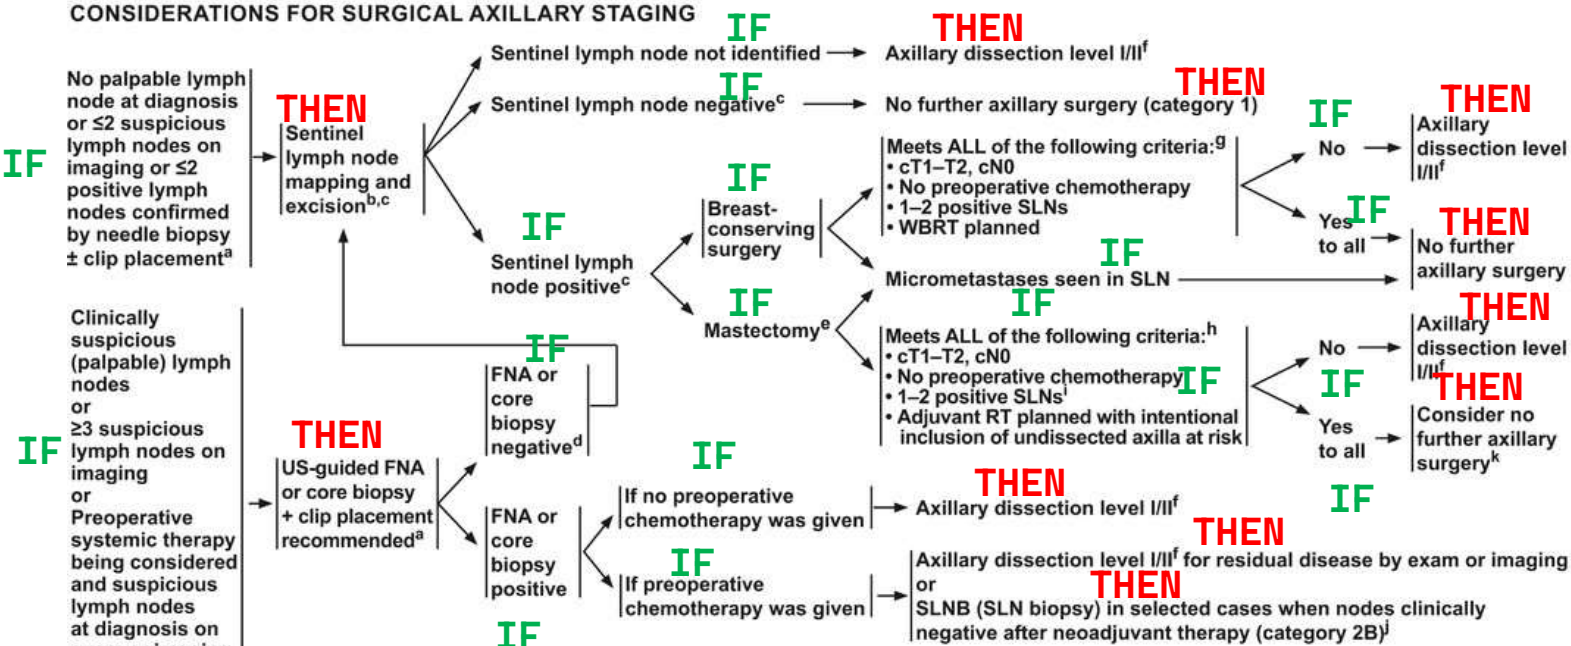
CONSIDERATIONS FOR SURGICAL AXILLARY STAGING

IF

THEN

Sentinel lymph node not identified → Axillary dissection level I/II$^f$

IF

THEN

Sentinel lymph node negative$^c$ → No further axillary surgery (category 1)

IF

No palpable lymph node at diagnosis or ≤2 suspicious lymph nodes on imaging or ≤2 positive lymph nodes confirmed by needle biopsy ± clip placement$^a$

THEN

Sentinel lymph node mapping and excision$^{b,c}$

IF

Sentinel lymph node positive$^c$

IF

Breast-conserving surgery

Meets ALL of the following criteria:$^g$
• cT1–T2, cN0
• No preoperative chemotherapy
• 1–2 positive SLNs
• WBRT planned

IF

No →

THEN

Axillary dissection level I/II$^f$

IF

Yes to all →

THEN

No further axillary surgery

IF

Micrometastases seen in SLN →

IF

Mastectomy$^e$

IF

Meets ALL of the following criteria:$^h$
• cT1–T2, cN0
• No preoperative chemotherapy
• 1–2 positive SLNs$^i$
• Adjuvant RT planned with intentional inclusion of undissected axilla at risk

IF

No →

THEN

Axillary dissection level I/II$^f$

IF

Yes to all →

THEN

Consider no further axillary surgery$^k$

IF

Clinically suspicious (palpable) lymph nodes or ≥3 suspicious lymph nodes on imaging or Preoperative systemic therapy being considered and suspicious lymph nodes at diagnosis on

THEN

US-guided FNA or core biopsy + clip placement recommended$^a$

IF

FNA or core biopsy negative$^d$

FNA or core biopsy positive

IF

If no preoperative chemotherapy was given →

THEN

Axillary dissection level I/II$^f$

IF

IF

If preoperative chemotherapy was given →

THEN

Axillary dissection level I/II$^f$ for residual disease by exam or imaging or

THEN

SLNB (SLN biopsy) in selected cases when nodes clinically negative after neoadjuvant therapy (category 2B)$^j$

IF